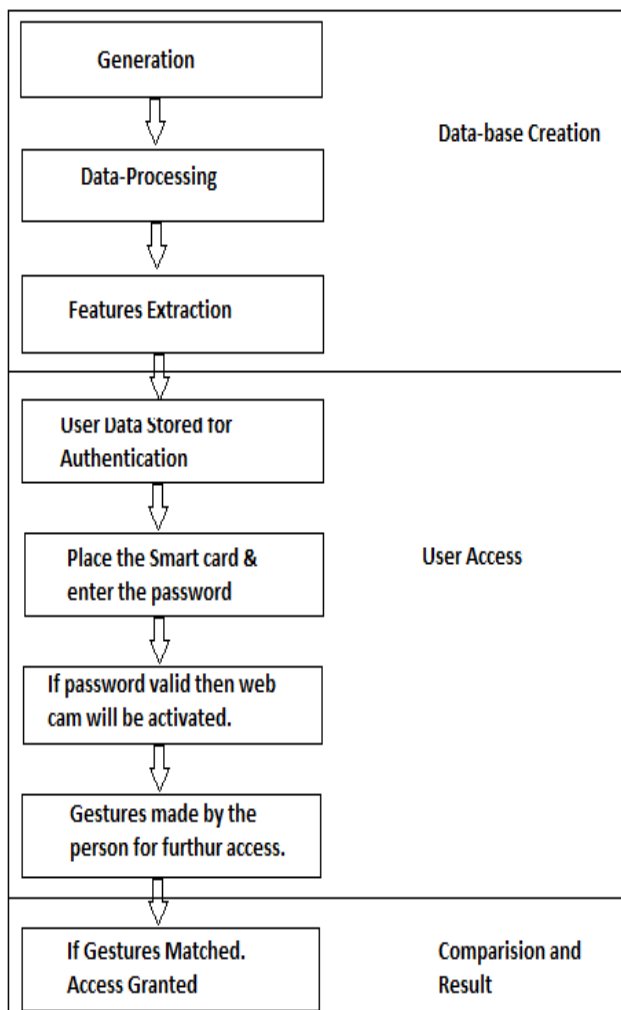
Generation

Data-Processing

Features Extraction

Data-base Creation

User Data Stored for Authentication

Place the Smart card & enter the password

If password valid then web cam will be activated.

Gestures made by the person for furthur access.

User Access

If Gestures Matched. Access Granted

Comparision and Result